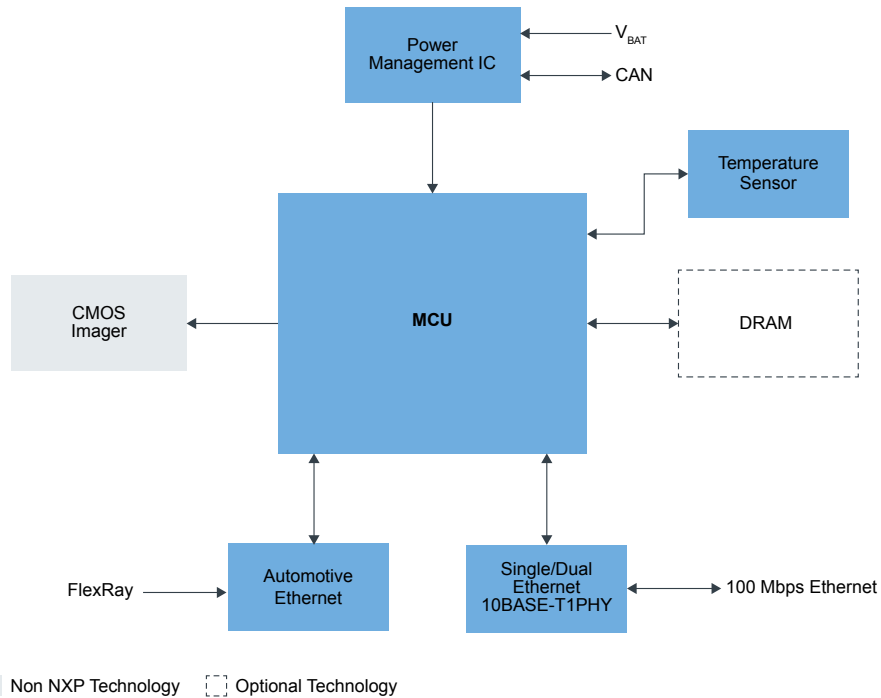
Power Management IC

$V_{BAT}$

CAN

Temperature Sensor

CMOS Imager

MCU

DRAM

FlexRay

Automotive Ethernet

Single/Dual Ethernet 10BASE-T1PHY

100 Mbps Ethernet

Non NXP Technology

Optional Technology